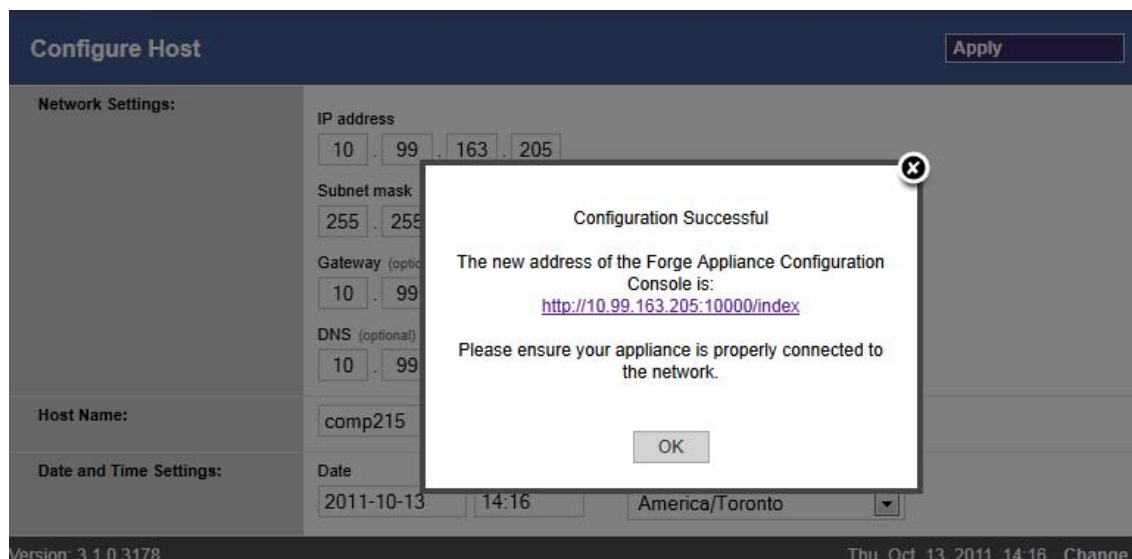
Configure Host

Apply

Network Settings:

IP address

10 . 99 . 163 . 205

Subnet mask

255 . 255

Gateway (optio

10 . 99

DNS (optional)

10 . 99

Host Name:

comp215

Date and Time Settings:

Date

2011-10-13

14:16

America/Toronto

Configuration Successful

The new address of the Forge Appliance Configuration Console is:
http://10.99.163.205:10000/index

Please ensure your appliance is properly connected to the network.

OK

Version: 3.1.0.3178

Thu, Oct 13, 2011 14:16 Change